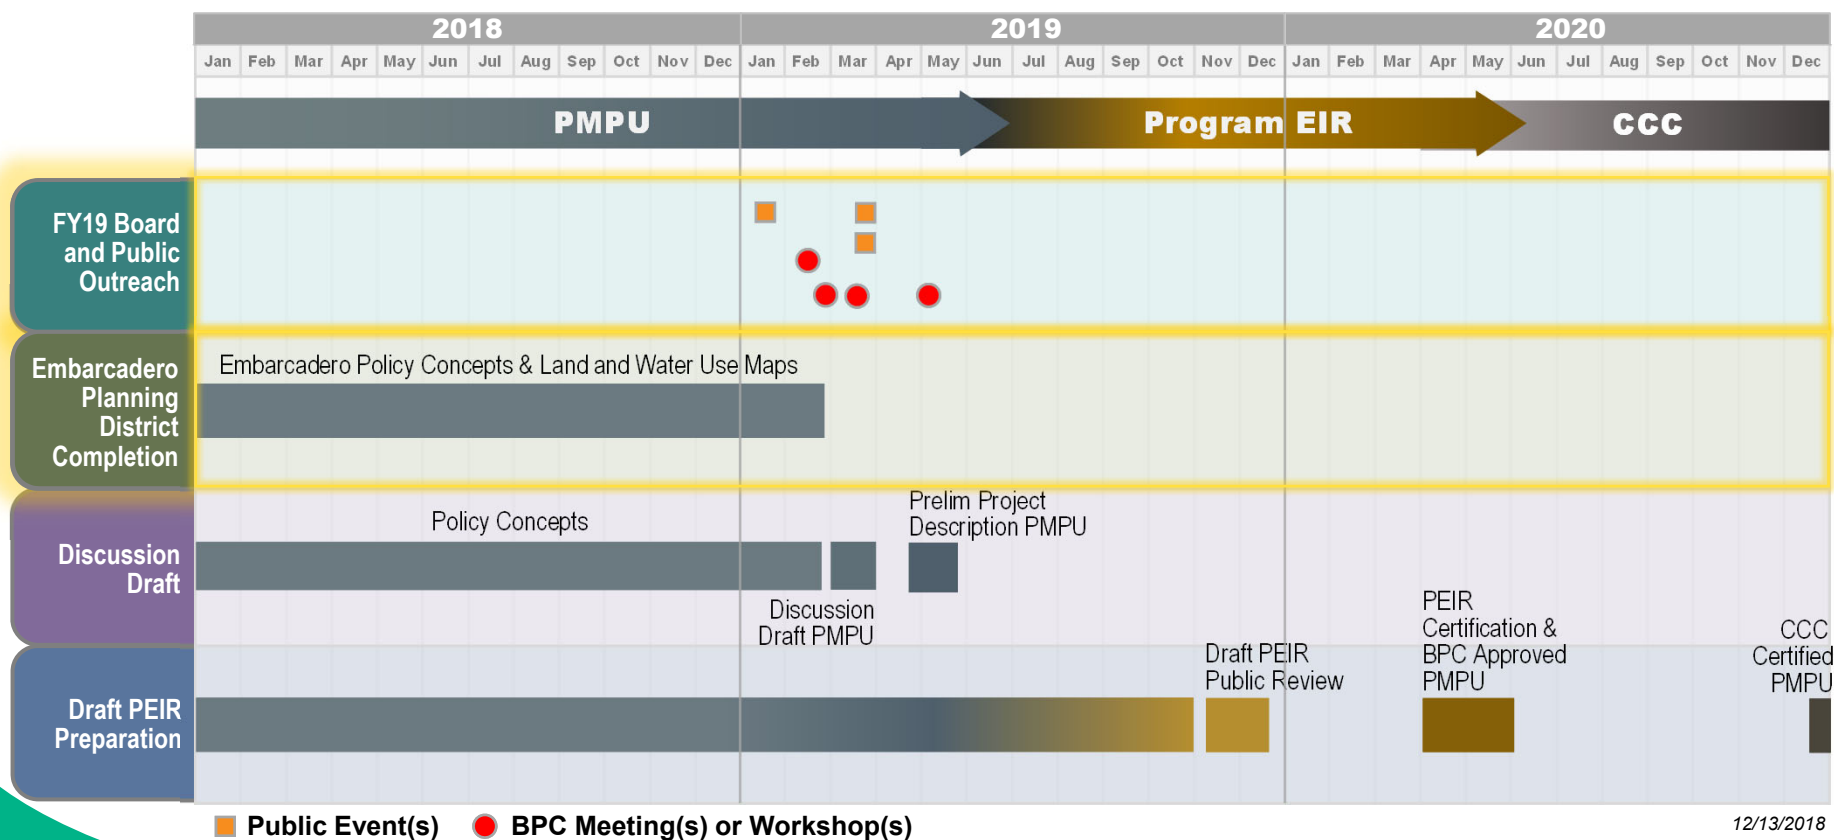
| 2018 | 2019 | 2020 |
|---|---|---|

Jan Feb Mar Apr May Jun Jul Aug Sep Oct Nov Dec Jan Feb Mar Apr May Jun Jul Aug Sep Oct Nov Dec Jan Feb Mar Apr May Jun Jul Aug Sep Oct Nov Dec

PMPU

Program EIR

CCC

FY19 Board and Public Outreach

Embarcadero Planning District Completion

Embarcadero Policy Concepts & Land and Water Use Maps

Discussion Draft

Policy Concepts

Prelim Project Description PMPU

Discussion Draft PMPU

Draft PEIR Preparation

Draft PEIR Public Review

PEIR Certification & BPC Approved PMPU

CCC Certified PMPU

Public Event(s)

BPC Meeting(s) or Workshop(s)

12/13/2018